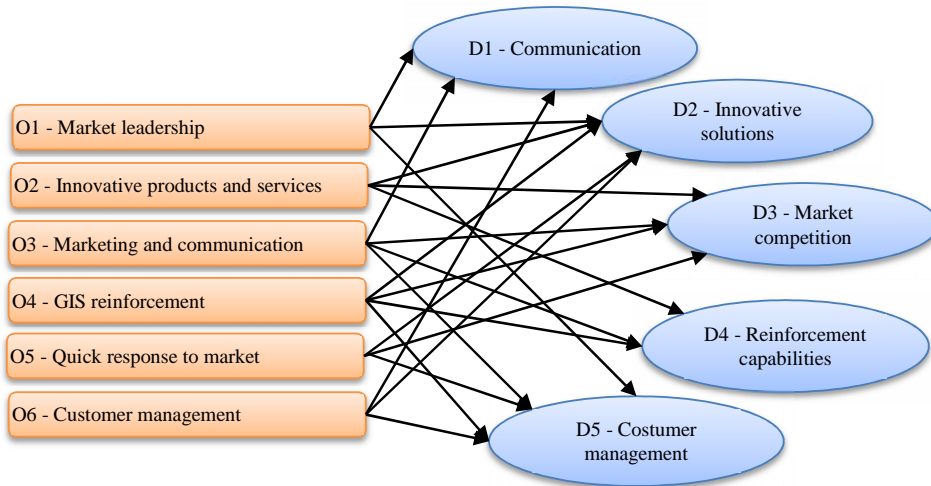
O1 - Market leadership

O2 - Innovative products and services

O3 - Marketing and communication

O4 - GIS reinforcement

O5 - Quick response to market

O6 - Customer management

D1 - Communication

D2 - Innovative solutions

D3 - Market competition

D4 - Reinforcement capabilities

D5 - Costumer management